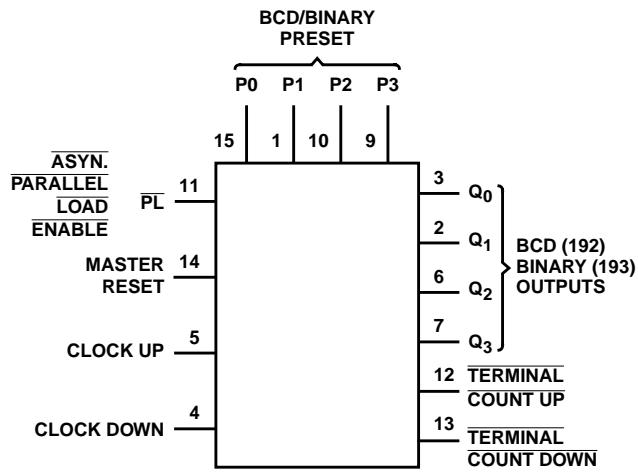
BCD/BINARY
PRESET

P0 P1 P2 P3

15 1 10 9

$\overline{\text{ASYN.}}$
$\overline{\text{PARALLEL}}$
$\overline{\text{LOAD}}$
$\overline{\text{ENABLE}}$
$\overline{\text{PL}}$ 11

MASTER RESET 14

CLOCK UP 5

CLOCK DOWN 4

3 $Q_0$
2 $Q_1$
6 $Q_2$
7 $Q_3$

BCD (192)
BINARY (193)
OUTPUTS

12 $\overline{\text{TERMINAL}}$
$\overline{\text{COUNT UP}}$

13 $\overline{\text{TERMINAL}}$
$\overline{\text{COUNT DOWN}}$